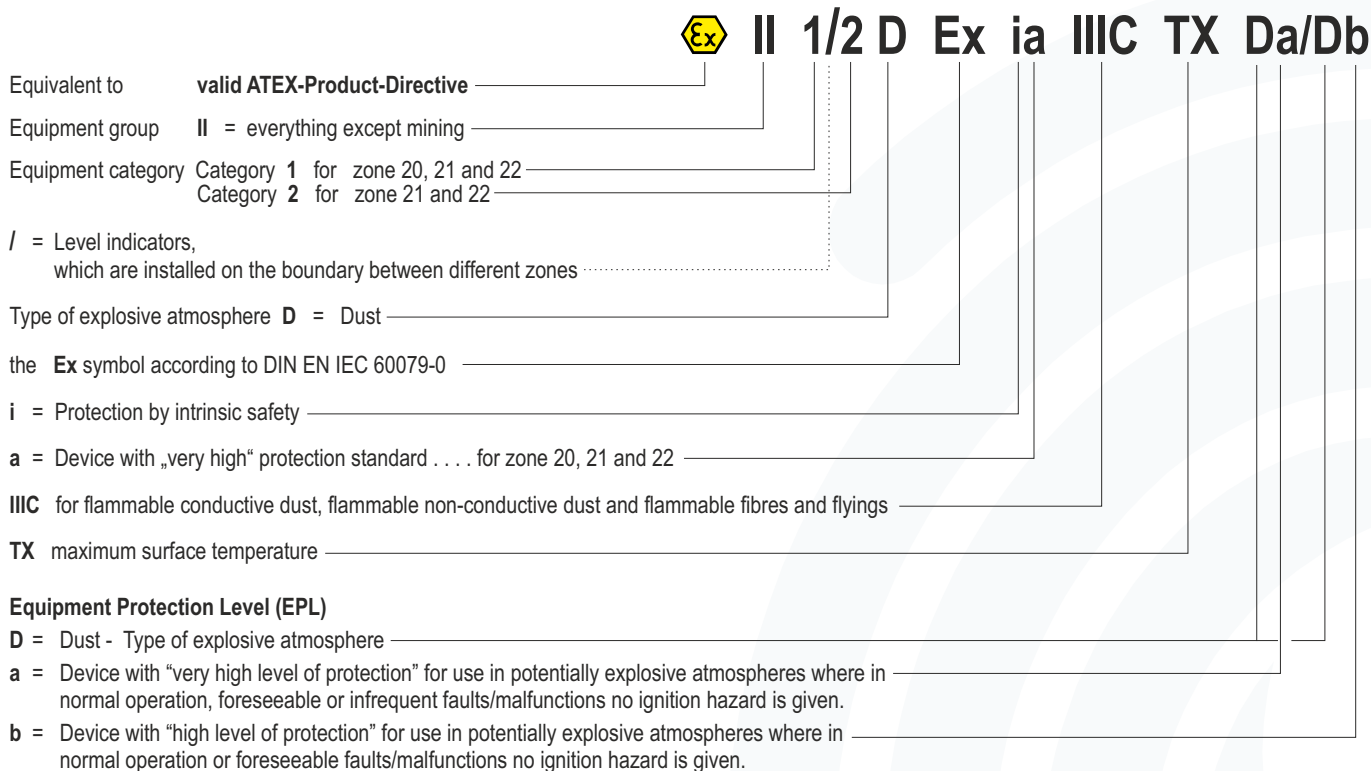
Ex II 1/2 D Ex ia IIIC TX Da/Db

Equivalent to **valid ATEX-Product-Directive**

Equipment group **II** = everything except mining

Equipment category Category **1** for zone 20, 21 and 22
Category **2** for zone 21 and 22

**/** = Level indicators, which are installed on the boundary between different zones

Type of explosive atmosphere **D** = Dust

the **Ex** symbol according to DIN EN IEC 60079-0

**i** = Protection by intrinsic safety

**a** = Device with „very high“ protection standard . . . . for zone 20, 21 and 22

**IIIC** for flammable conductive dust, flammable non-conductive dust and flammable fibres and flyings

**TX** maximum surface temperature

**Equipment Protection Level (EPL)**

**D** = Dust - Type of explosive atmosphere

**a** = Device with “very high level of protection” for use in potentially explosive atmospheres where in normal operation, foreseeable or infrequent faults/malfunctions no ignition hazard is given.

**b** = Device with “high level of protection” for use in potentially explosive atmospheres where in normal operation or foreseeable faults/malfunctions no ignition hazard is given.